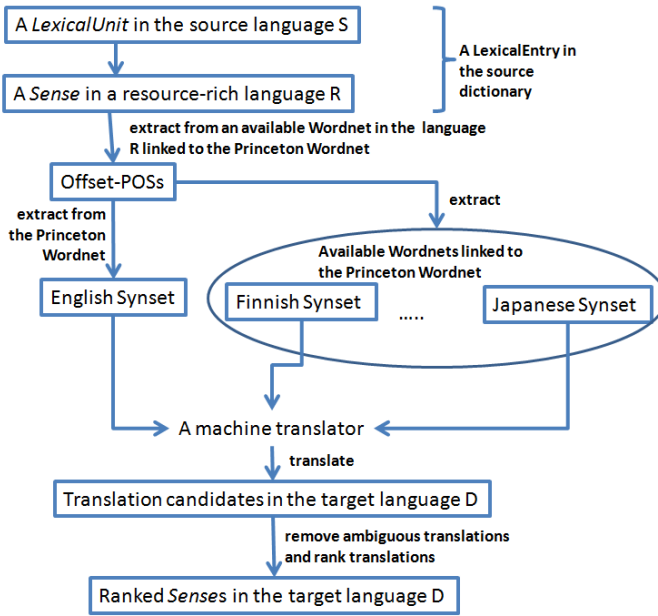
A *LexicalUnit* in the source language S

A *Sense* in a resource-rich language R

A LexicalEntry in the source dictionary

extract from an available Wordnet in the language R linked to the Princeton Wordnet

Offset-POSs

extract from the Princeton Wordnet

extract

Available Wordnets linked to the Princeton Wordnet

English Synset

Finnish Synset

.....

Japanese Synset

A machine translator

translate

Translation candidates in the target language D

remove ambiguous translations and rank translations

Ranked *Senses* in the target language D